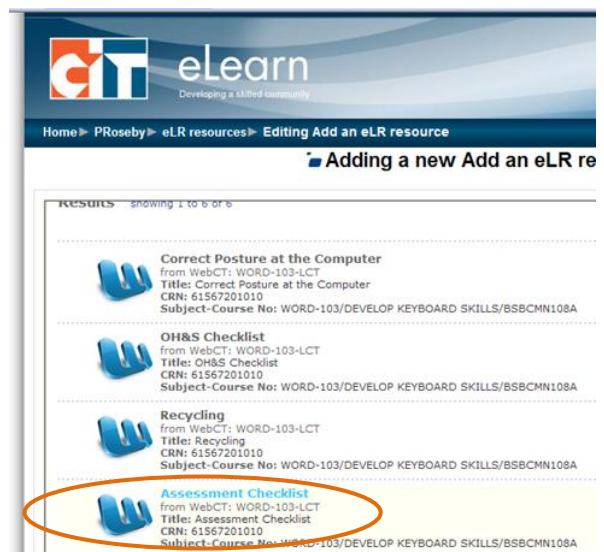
CIT eLearn
Developing a skilled community

Home ▸ PRoseby ▸ eLR resources ▸ Editing Add an eLR resource

Adding a new Add an eLR re

Results showing 1 to 6 of 6

Correct Posture at the Computer
from WebCT: WORD-103-LCT
Title: Correct Posture at the Computer
CRN: 61567201010
Subject-Course No: WORD-103/DEVELOP KEYBOARD SKILLS/BSBCMN108A

OH&S Checklist
from WebCT: WORD-103-LCT
Title: OH&S Checklist
CRN: 61567201010
Subject-Course No: WORD-103/DEVELOP KEYBOARD SKILLS/BSBCMN108A

Recycling
from WebCT: WORD-103-LCT
Title: Recycling
CRN: 61567201010
Subject-Course No: WORD-103/DEVELOP KEYBOARD SKILLS/BSBCMN108A

Assessment Checklist
from WebCT: WORD-103-LCT
Title: Assessment Checklist
CRN: 61567201010
Subject-Course No: WORD-103/DEVELOP KEYBOARD SKILLS/BSBCMN108A